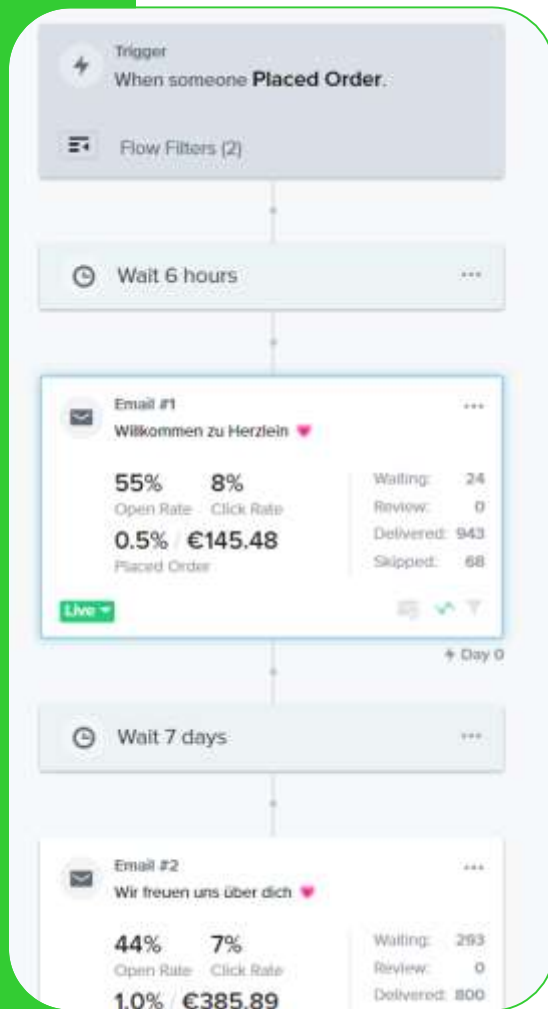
Trigger
When someone **Placed Order**.

Flow Filters (2)

Wait 6 hours

Email #1
Willkommen zu Herzlein

55% Open Rate
8% Click Rate
0.5% / €145.48 Placed Order

Waiting: 24
Review: 0
Delivered: 943
Skipped: 68

Live

Day 0

Wait 7 days

Email #2
Wir freuen uns über dich

44% Open Rate
7% Click Rate
1.0% / €385.89

Waiting: 293
Review: 0
Delivered: 800